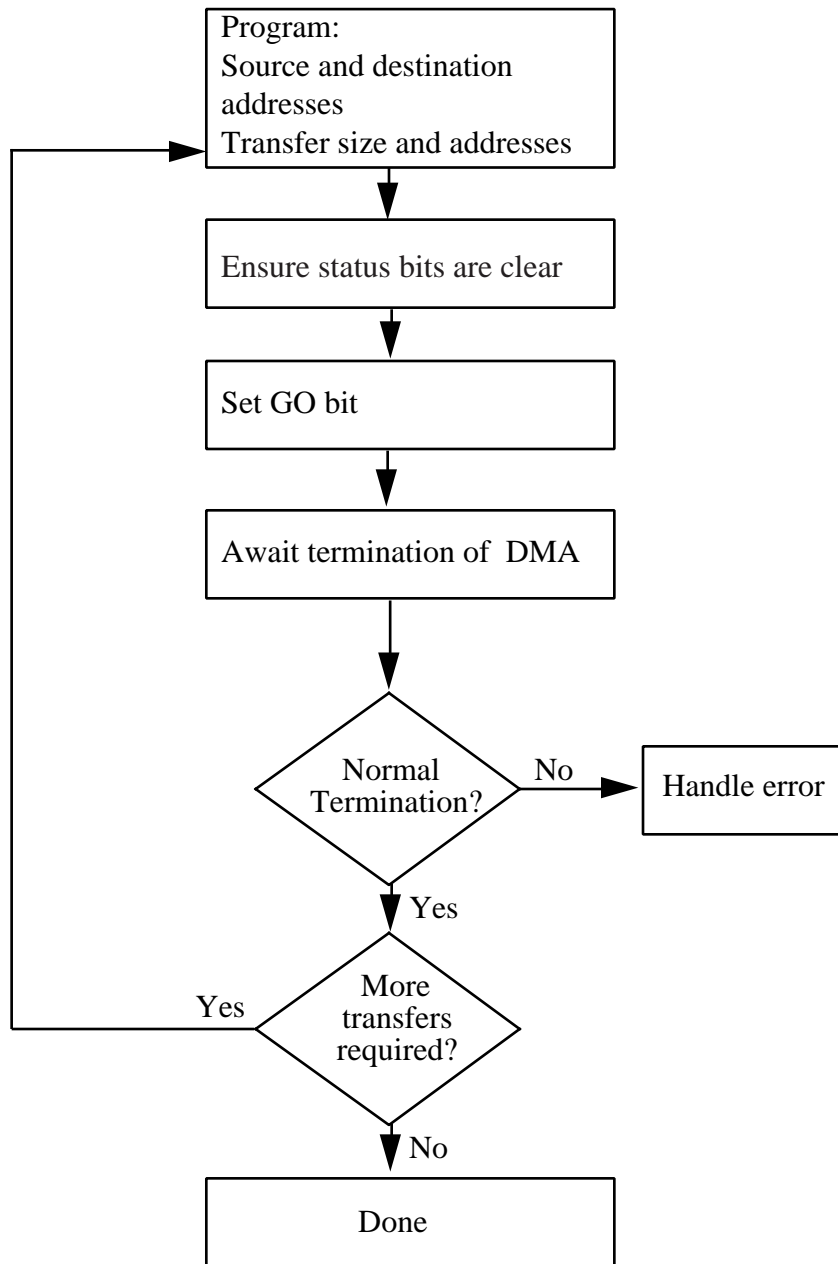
Program:
Source and destination addresses
Transfer size and addresses

Ensure status bits are clear

Set GO bit

Await termination of DMA

Normal Termination?

No

Handle error

Yes

Yes

More transfers required?

No

Done